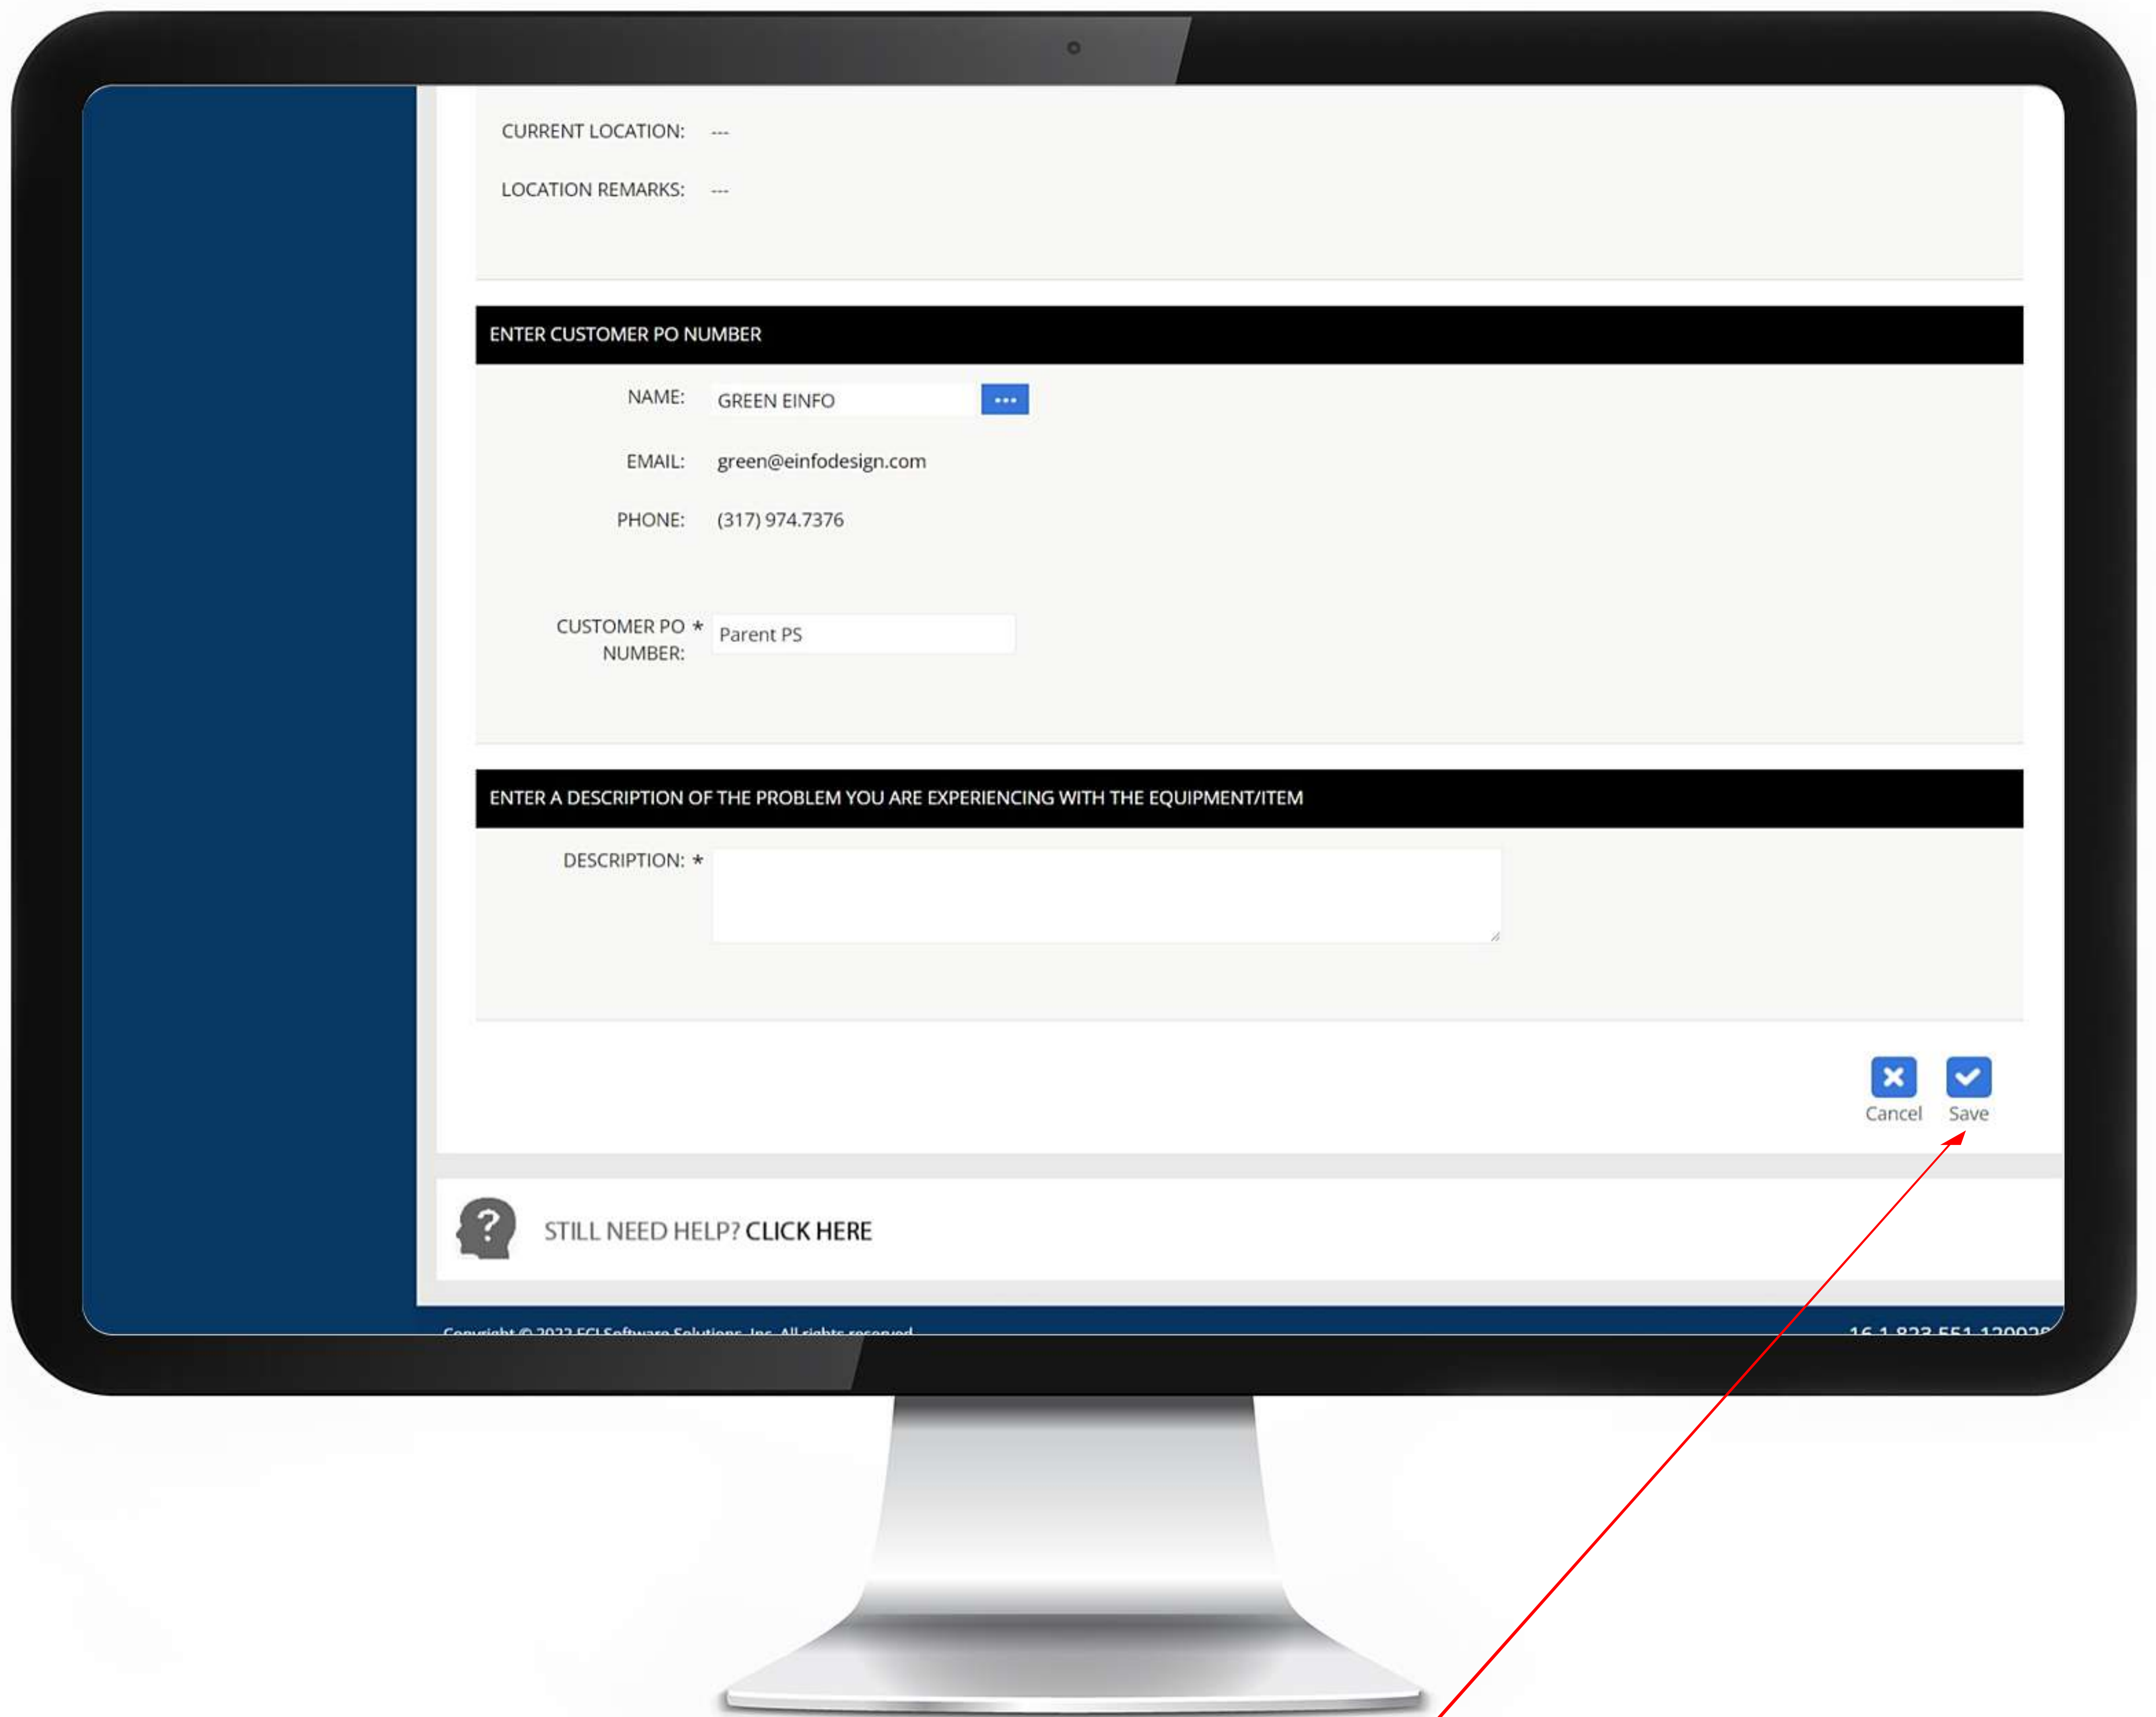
CURRENT LOCATION: ---

LOCATION REMARKS: ---

ENTER CUSTOMER PO NUMBER

NAME: GREEN EINFO ...

EMAIL: green@einfodesign.com

PHONE: (317) 974.7376

CUSTOMER PO NUMBER: * Parent PS

ENTER A DESCRIPTION OF THE PROBLEM YOU ARE EXPERIENCING WITH THE EQUIPMENT/ITEM

DESCRIPTION: *

Cancel Save

STILL NEED HELP? CLICK HERE

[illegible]